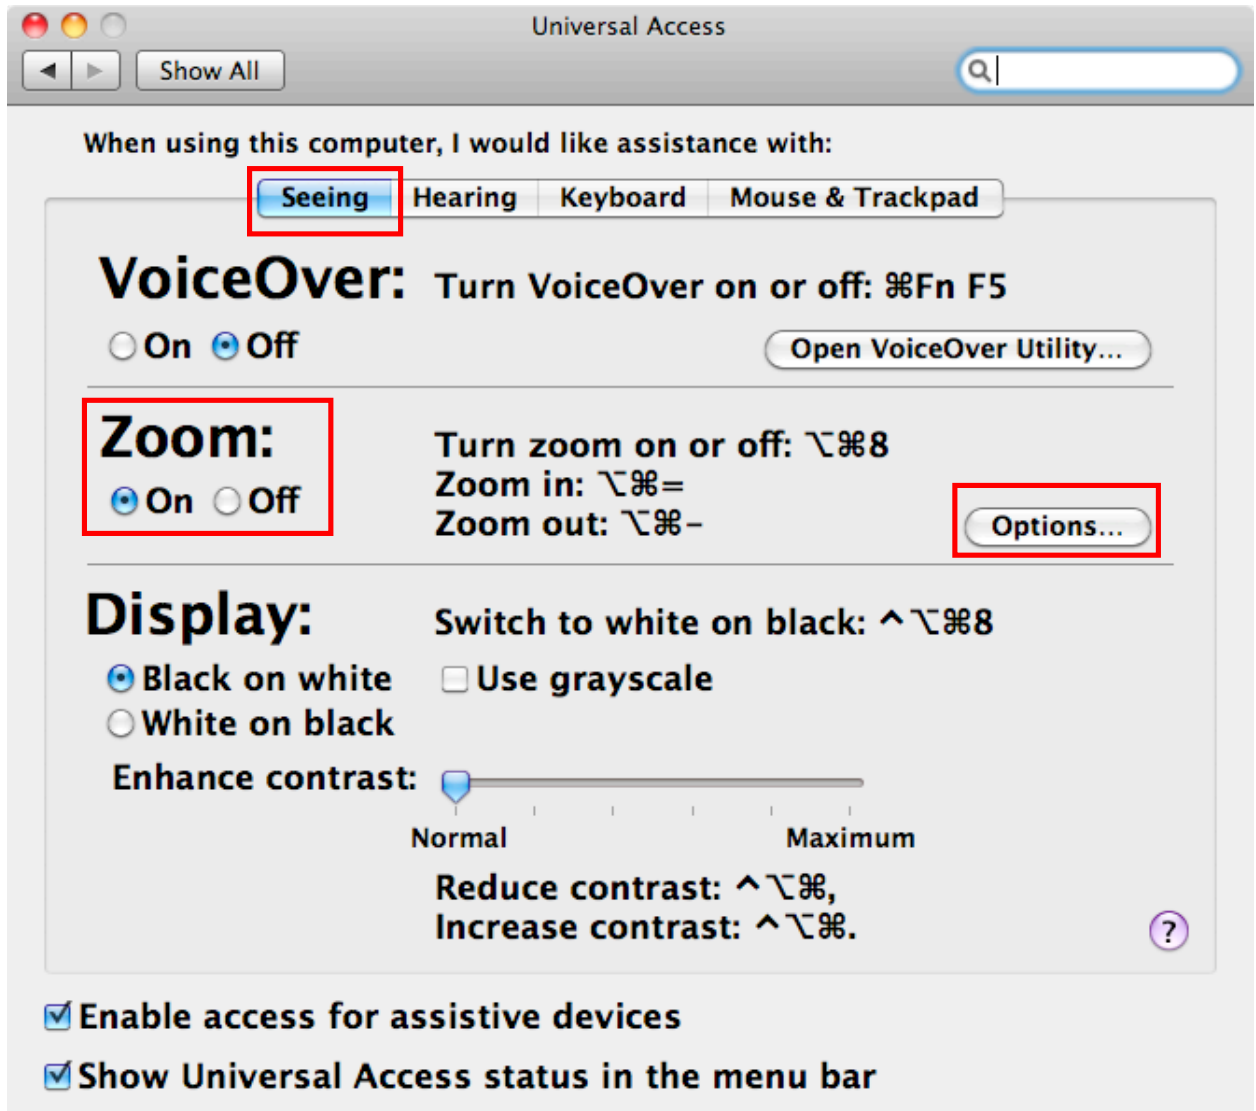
Universal Access

Show All

When using this computer, I would like assistance with:

Seeing | Hearing | Keyboard | Mouse & Trackpad

VoiceOver: Turn VoiceOver on or off: ⌘Fn F5

On Off

Open VoiceOver Utility...

Zoom:

On Off

Turn zoom on or off: ⌥⌘8
Zoom in: ⌥⌘=
Zoom out: ⌥⌘-

Options...

Display: Switch to white on black: ^⌥⌘8

Black on white
White on black

Use grayscale

Enhance contrast:

Normal Maximum

Reduce contrast: ^⌥⌘,
Increase contrast: ^⌥⌘.

?

Enable access for assistive devices

Show Universal Access status in the menu bar